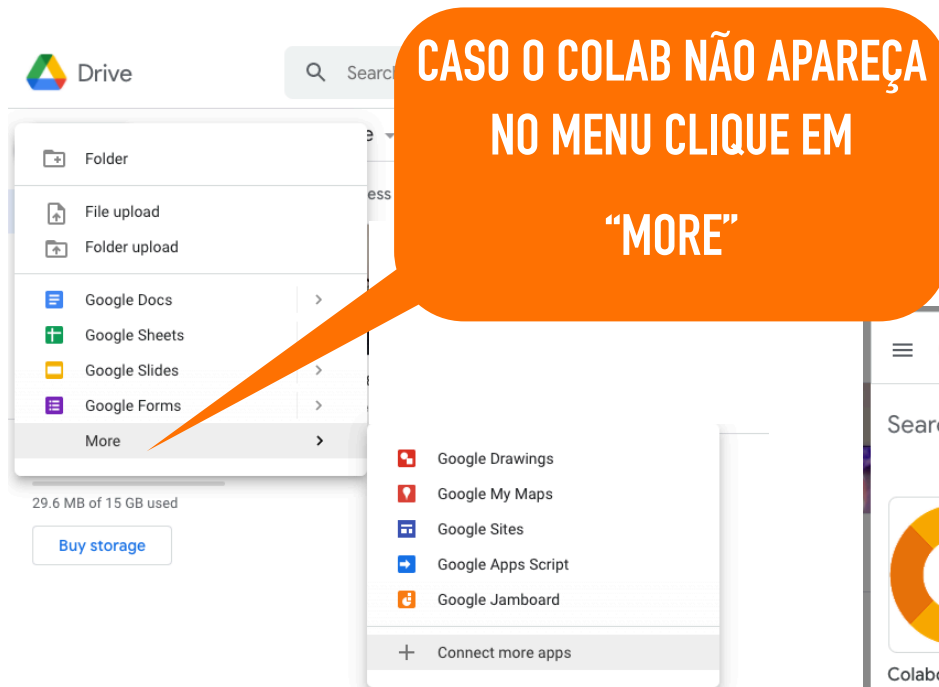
Drive

Searc

CASO O COLAB NÃO APAREÇA NO MENU CLIQUE EM "MORE"

Folder

File upload

Folder upload

Google Docs

Google Sheets

Google Slides

Google Forms

More

29.6 MB of 15 GB used

Buy storage

Google Drawings

Google My Maps

Google Sites

Google Apps Script

Google Jamboard

Connect more apps

Searc

Colab